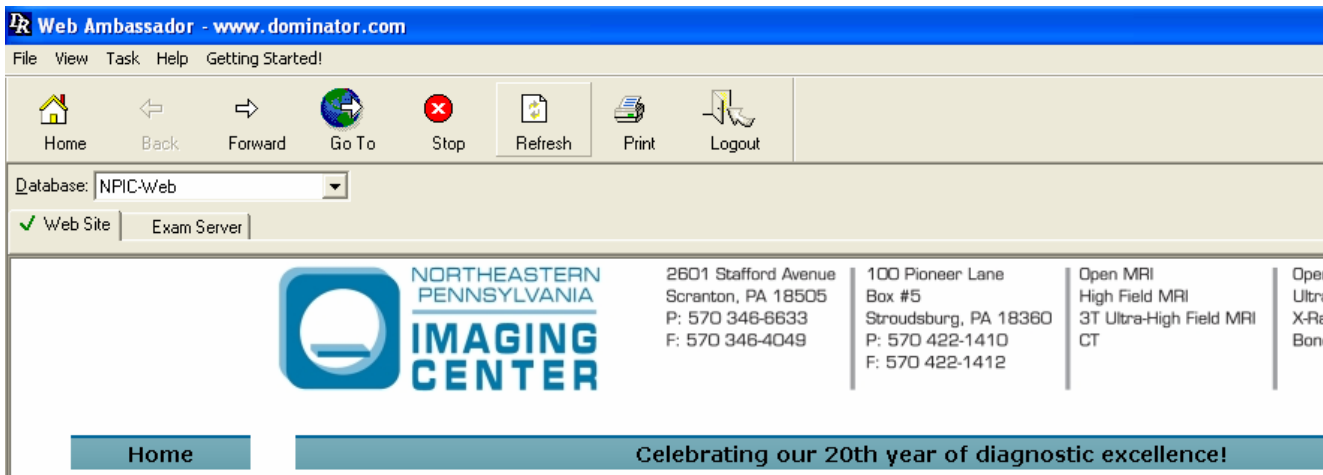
DR Web Ambassador - www.dominator.com

File View Task Help Getting Started!

Home Back Forward Go To Stop Refresh Print Logout

Database: NPIC-Web

Web Site Exam Server

NORTHEASTERN PENNSYLVANIA IMAGING CENTER

2601 Stafford Avenue
Scranton, PA 18505
P: 570 346-6633
F: 570 346-4049

100 Pioneer Lane
Box #5
Stroudsburg, PA 18360
P: 570 422-1410
F: 570 422-1412

Open MRI
High Field MRI
3T Ultra-High Field MRI
CT

Oper
Ultr
X-Ra
Bon

Home

Celebrating our 20th year of diagnostic excellence!